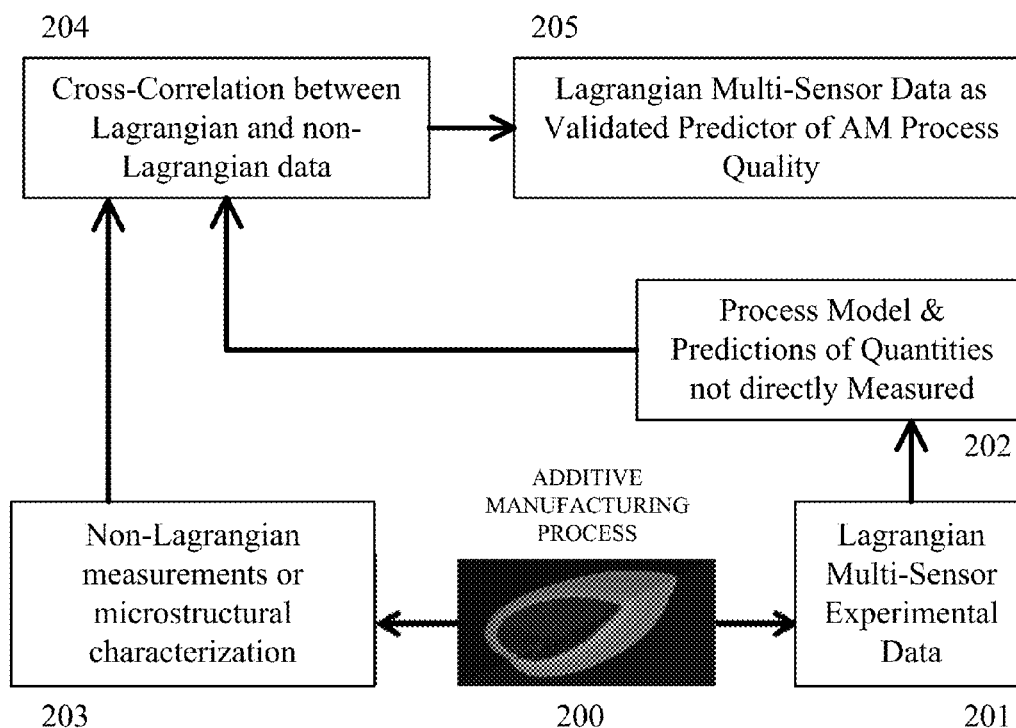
204

205

Cross-Correlation between Lagrangian and non-Lagrangian data

Lagrangian Multi-Sensor Data as Validated Predictor of AM Process Quality

Process Model & Predictions of Quantities not directly Measured

202

ADDITIVE MANUFACTURING PROCESS

Non-Lagrangian measurements or microstructural characterization

Lagrangian Multi-Sensor Experimental Data

203

200

201